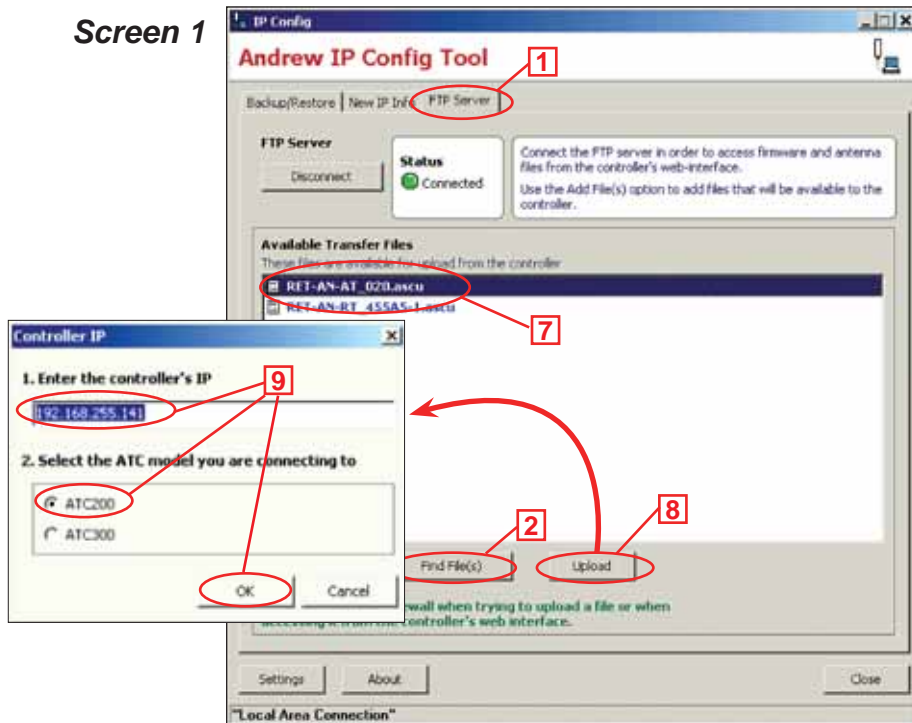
Screen 1

IP Config

Andrew IP Config Tool

1

Backup/Restore | New IP Info | FTP Server

FTP Server

Disconnect

Status

Connected

Connect the FTP server in order to access firmware and antenna files from the controller's web-interface.

Use the Add File(s) option to add files that will be available to the controller.

Available Transfer Files

These files are available for upload from the controller

RET-AN-AT_020.ascu

RET-AN-RT_455A5-1.ascu

7

Controller IP

1. Enter the controller's IP

9

192.168.255.141

2. Select the ATC model you are connecting to

ATC200

ATC300

OK

Cancel

2

8

Find File(s)

Upload

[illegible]ewall when trying to upload a file or when accessing it from the controller's web interface.

Settings

About

Close

"Local Area Connection"